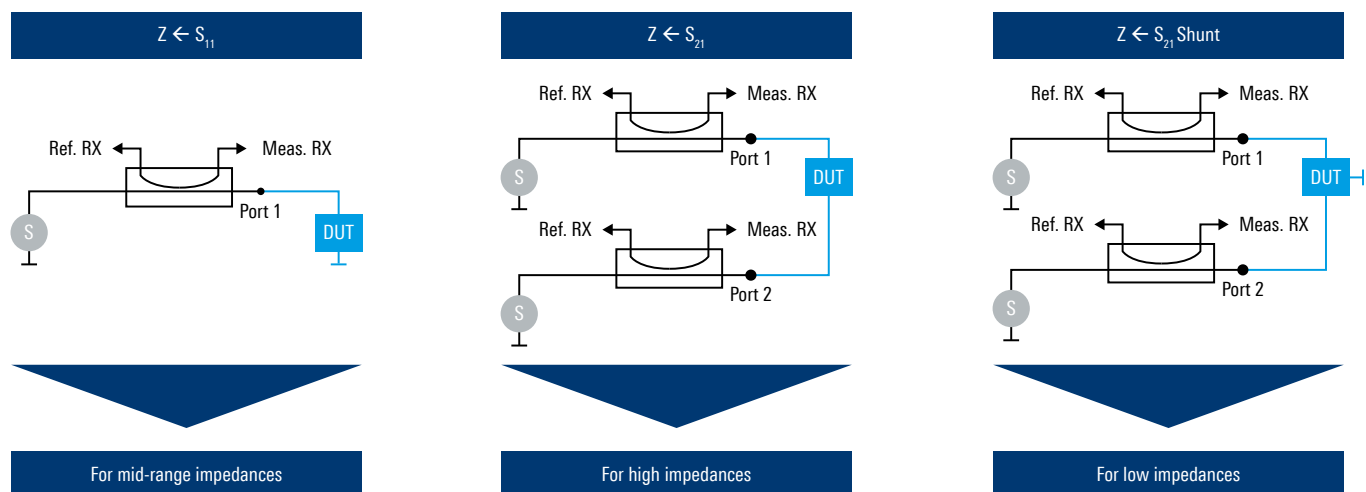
$Z \leftarrow S_{11}$

Ref. RX

Meas. RX

S

Port 1

DUT

For mid-range impedances

$Z \leftarrow S_{21}$

Ref. RX

Meas. RX

S

Port 1

DUT

Ref. RX

Meas. RX

S

Port 2

For high impedances

$Z \leftarrow S_{21}$ Shunt

Ref. RX

Meas. RX

S

Port 1

DUT

Ref. RX

Meas. RX

S

Port 2

For low impedances